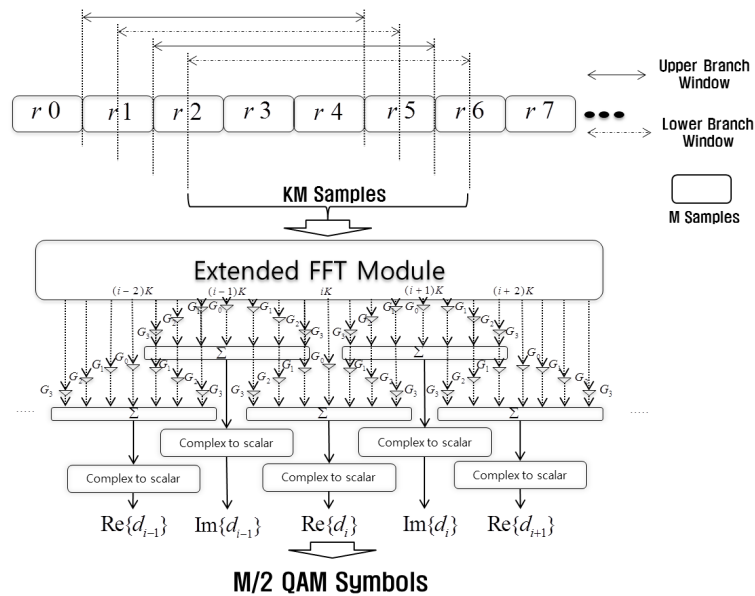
Upper Branch Window

Lower Branch Window

$r\,0$ $r\,1$ $r\,2$ $r\,3$ $r\,4$ $r\,5$ $r\,6$ $r\,7$

KM Samples

M Samples

Extended FFT Module

$(i-2)K$ $(i-1)K$ $iK$ $(i+1)K$ $(i+2)K$

$G_3$ $G_2$ $G_1$ $G_0$ $G_1$ $G_2$ $G_3$

$\Sigma$

Complex to scalar

Complex to scalar

Complex to scalar

Complex to scalar

Complex to scalar

$\mathrm{Re}\{d_{i-1}\}$ $\mathrm{Im}\{d_{i-1}\}$ $\mathrm{Re}\{d_i\}$ $\mathrm{Im}\{d_i\}$ $\mathrm{Re}\{d_{i+1}\}$

M/2 QAM Symbols